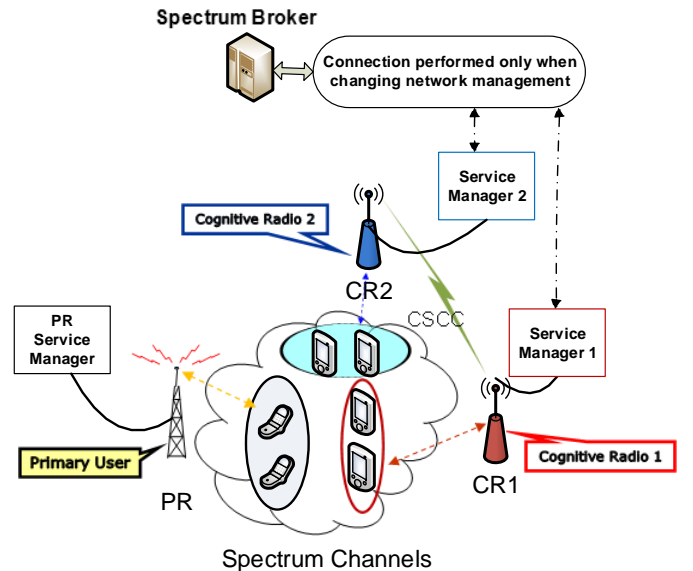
Spectrum Broker

Connection performed only when changing network management

Service Manager 2

Cognitive Radio 2

CR2

CSCC

PR Service Manager

Service Manager 1

Primary User

Cognitive Radio 1

PR

CR1

Spectrum Channels